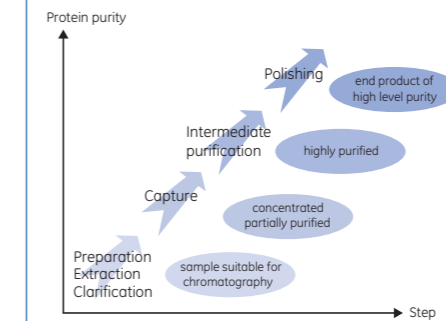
Protein purity

Polishing

end product of high level purity

Intermediate purification

highly purified

Capture

concentrated partially purified

Preparation Extraction Clarification

sample suitable for chromatography

Step